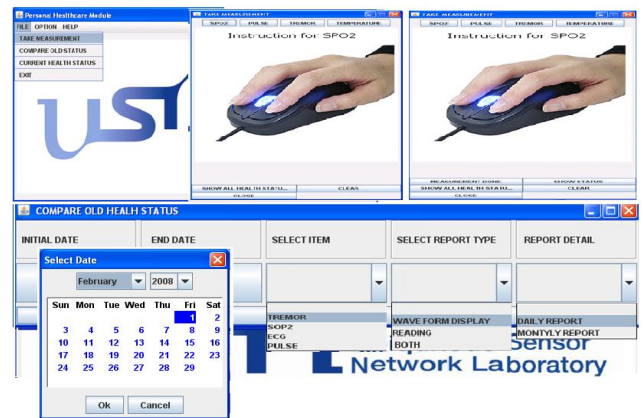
Personal Healthcare Module
FILE OPTION HELP
TAKE MEASUREMENT
COMPARE OLD STATUS
CURRENT HEALTH STATUS
EXIT

TAKE MEASUREMENT
SPO2 PULSE TREMOR TEMPERATURE
Instruction for SPO2
SHOW ALL HEALTH STATU... CLEAR
CLOSE

TAKE MEASUREMENT
SPO2 PULSE TREMOR TEMPERATURE
Instruction for SPO2
MEASUREMENT DONE SHOW STATUS
SHOW ALL HEALTH STATU... CLEAR
CLOSE

COMPARE OLD HEALH STATUS

| INITIAL DATE | END DATE | SELECT ITEM | SELECT REPORT TYPE | REPORT DETAIL |
|---|---|---|---|---|

Select Date
February 2008

| Sun | Mon | Tue | Wed | Thu | Fri | Sat |
|---|---|---|---|---|---|---|
| | | | | | 1 | 2 |
| 3 | 4 | 5 | 6 | 7 | 8 | 9 |
| 10 | 11 | 12 | 13 | 14 | 15 | 16 |
| 17 | 18 | 19 | 20 | 21 | 22 | 23 |
| 24 | 25 | 26 | 27 | 28 | 29 | |

Ok Cancel

TREMOR
SOP2
ECG
PULSE

WAVE FORM DISPLAY
READING
BOTH

DAILY REPORT
MONTYLY REPORT

Sensor
Network Laboratory